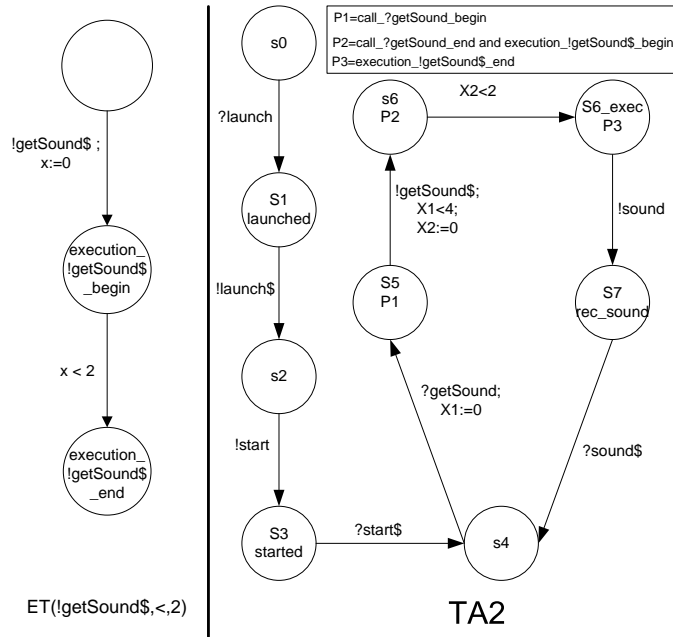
!getSound$ ;
x:=0

execution_
!getSound$
_begin

x < 2

execution_
!getSound$
_end

ET(!getSound$,<,2)

P1=call_?getSound_begin

P2=call_?getSound_end and execution_!getSound$_begin

P3=execution_!getSound$_end

s0

?launch

S1
launched

!launch$

s2

!start

S3
started

?start$

s4

?getSound;
X1:=0

S5
P1

!getSound$;
X1<4;
X2:=0

s6
P2

X2<2

S6_exec
P3

!sound

S7
rec_sound

?sound$

TA2